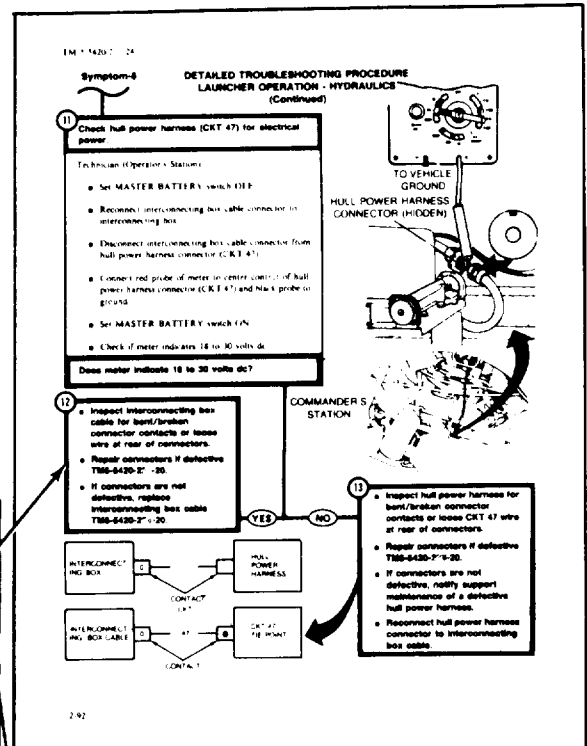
TM 9-1420-2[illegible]-24

Symptom-8

DETAILED TROUBLESHOOTING PROCEDURE
LAUNCHER OPERATION - HYDRAULICS
(Continued)

11

Check hull power harness (CKT 47) for electrical power

Technician (Operator's Station)

• Set MASTER BATTERY switch OFF

• Reconnect interconnecting box cable connector to interconnecting box

• Disconnect interconnecting box cable connector from hull power harness connector (CKT 47)

• Connect red probe of meter to center contact of hull power harness connector (CKT 47) and black probe to ground

• Set MASTER BATTERY switch ON

• Check if meter indicates 18 to 30 volts dc

Does meter indicate 18 to 30 volts dc?

TO VEHICLE GROUND

HULL POWER HARNESS CONNECTOR (HIDDEN)

COMMANDER'S STATION

12

• Inspect interconnecting box cable for bent/broken connector contacts or loose wire at rear of connectors.

• Repair connectors if defective TM9-6420-2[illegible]-20.

• If connectors are not defective, replace interconnecting box cable TM9-6420-2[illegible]-20

YES

NO

13

• Inspect hull power harness for bent/broken connector contacts or loose CKT 47 wire at rear of connectors.

• Repair connectors if defective TM9-6420-2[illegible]-20.

• If connectors are not defective, notify support maintenance of a defective hull power harness.

• Reconnect hull power harness connector to interconnecting box cable.

INTERCONNECTING BOX

G

CONTACT CKT

HULL POWER HARNESS

INTERCONNECTING BOX CABLE

G

47

CKT 47 TIE POINT

CONTACT

2-92